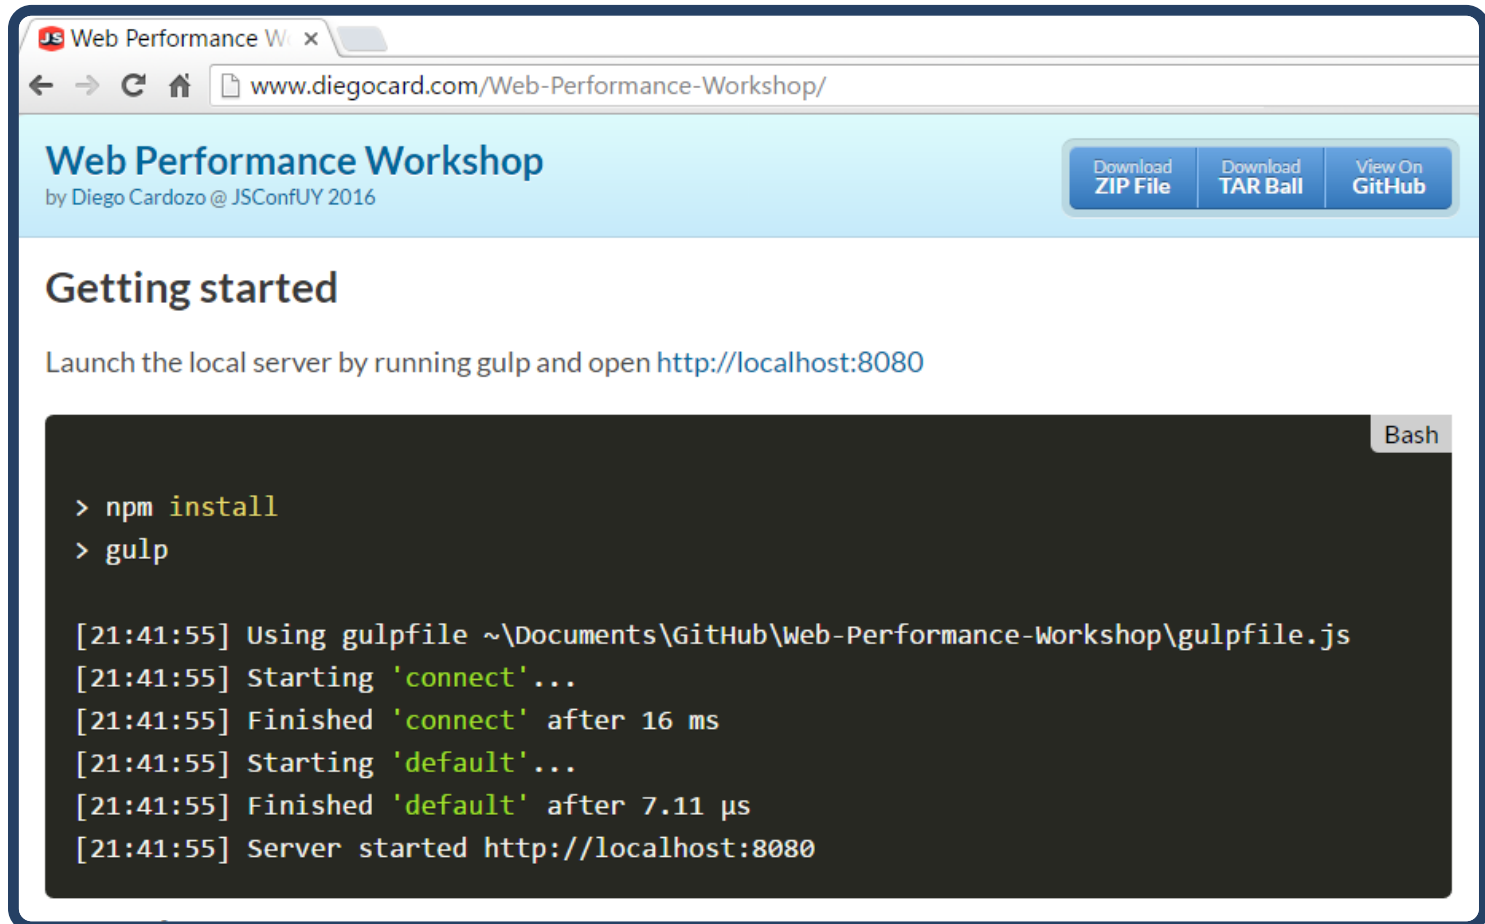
JS Web Performance W ×

www.diegocard.com/Web-Performance-Workshop/

Web Performance Workshop
by Diego Cardozo @ JSConfUY 2016

Download ZIP File | Download TAR Ball | View On GitHub

Getting started

Launch the local server by running gulp and open http://localhost:8080

Bash

> npm install
> gulp

[21:41:55] Using gulpfile ~\Documents\GitHub\Web-Performance-Workshop\gulpfile.js
[21:41:55] Starting 'connect'...
[21:41:55] Finished 'connect' after 16 ms
[21:41:55] Starting 'default'...
[21:41:55] Finished 'default' after 7.11 μs
[21:41:55] Server started http://localhost:8080